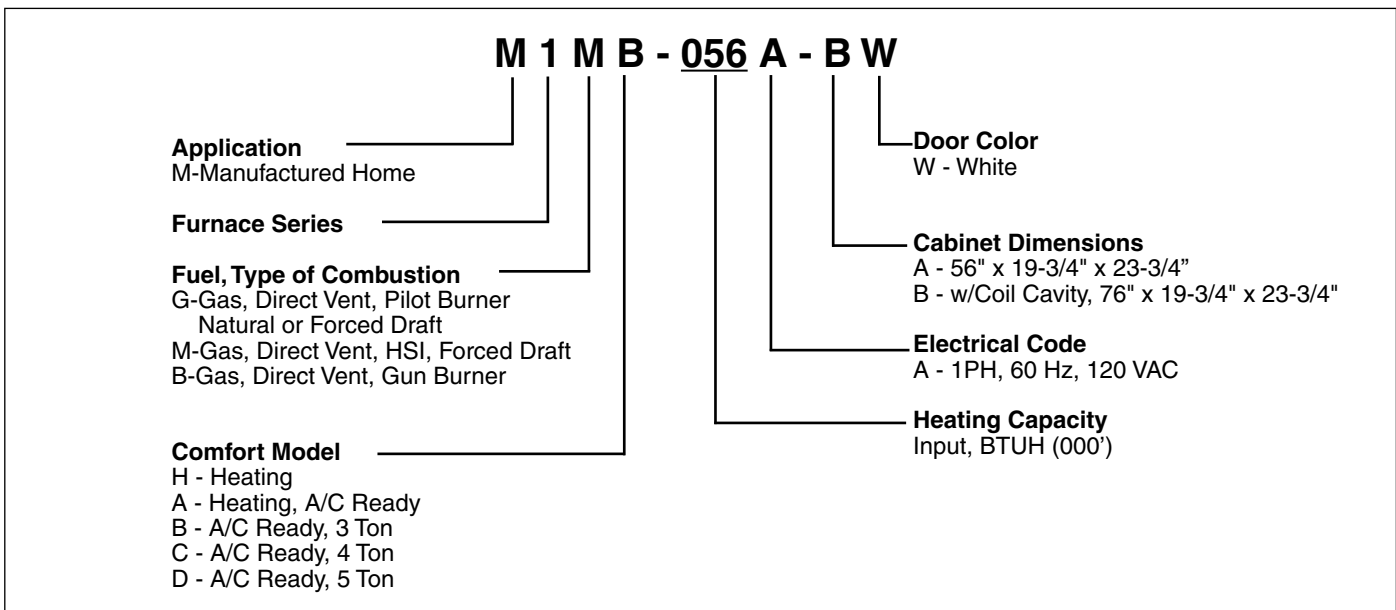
M 1 M B - 056 A - B W

Application
M-Manufactured Home

Furnace Series

Fuel, Type of Combustion
G-Gas, Direct Vent, Pilot Burner
Natural or Forced Draft
M-Gas, Direct Vent, HSI, Forced Draft
B-Gas, Direct Vent, Gun Burner

Comfort Model
H - Heating
A - Heating, A/C Ready
B - A/C Ready, 3 Ton
C - A/C Ready, 4 Ton
D - A/C Ready, 5 Ton

Door Color
W - White

Cabinet Dimensions
A - 56" x 19-3/4" x 23-3/4"
B - w/Coil Cavity, 76" x 19-3/4" x 23-3/4"

Electrical Code
A - 1PH, 60 Hz, 120 VAC

Heating Capacity
Input, BTUH (000')